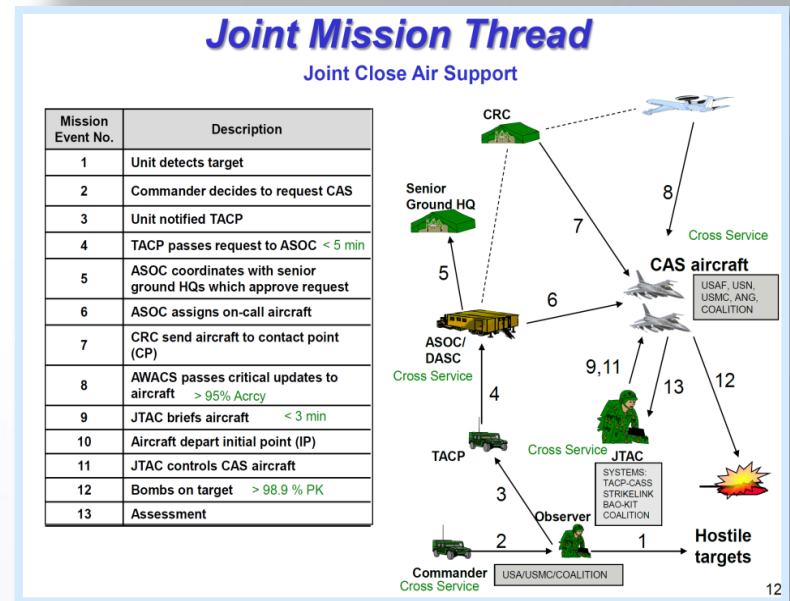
Joint Mission Thread

Joint Close Air Support

| Mission Event No. | Description |
|---|---|
| 1 | Unit detects target |
| 2 | Commander decides to request CAS |
| 3 | Unit notified TACP |
| 4 | TACP passes request to ASOC < 5 min |
| 5 | ASOC coordinates with senior ground HQs which approve request |
| 6 | ASOC assigns on-call aircraft |
| 7 | CRC send aircraft to contact point (CP) |
| 8 | AWACS passes critical updates to aircraft > 95% Acrcy |
| 9 | JTAC briefs aircraft < 3 min |
| 10 | Aircraft depart initial point (IP) |
| 11 | JTAC controls CAS aircraft |
| 12 | Bombs on target > 98.9 % PK |
| 13 | Assessment |

CRC

Senior Ground HQ

8

7

Cross Service

CAS aircraft

USAF, USN, USMC, ANG, COALITION

5

6

ASOC/ DASC

Cross Service

9,11

13

12

4

Cross Service

JTAC

SYSTEMS: TACP-CASS STRIKELINK BAO-KIT COALITION

TACP

3

Observer

2

1

Hostile targets

Commander

Cross Service

USA/USMC/COALITION

12